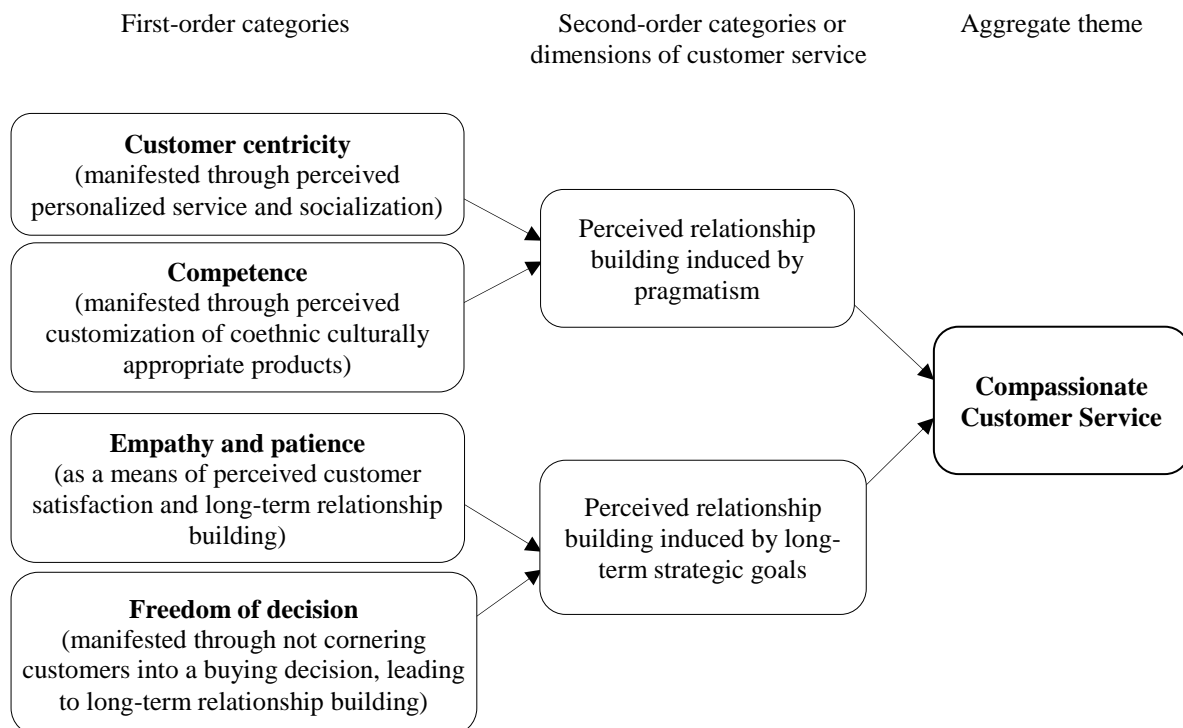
First-order categories

Second-order categories or dimensions of customer service

Aggregate theme

**Customer centricity** (manifested through perceived personalized service and socialization)

**Competence** (manifested through perceived customization of coethnic culturally appropriate products)

Perceived relationship building induced by pragmatism

**Empathy and patience** (as a means of perceived customer satisfaction and long-term relationship building)

**Freedom of decision** (manifested through not cornering customers into a buying decision, leading to long-term relationship building)

Perceived relationship building induced by long-term strategic goals

**Compassionate Customer Service**